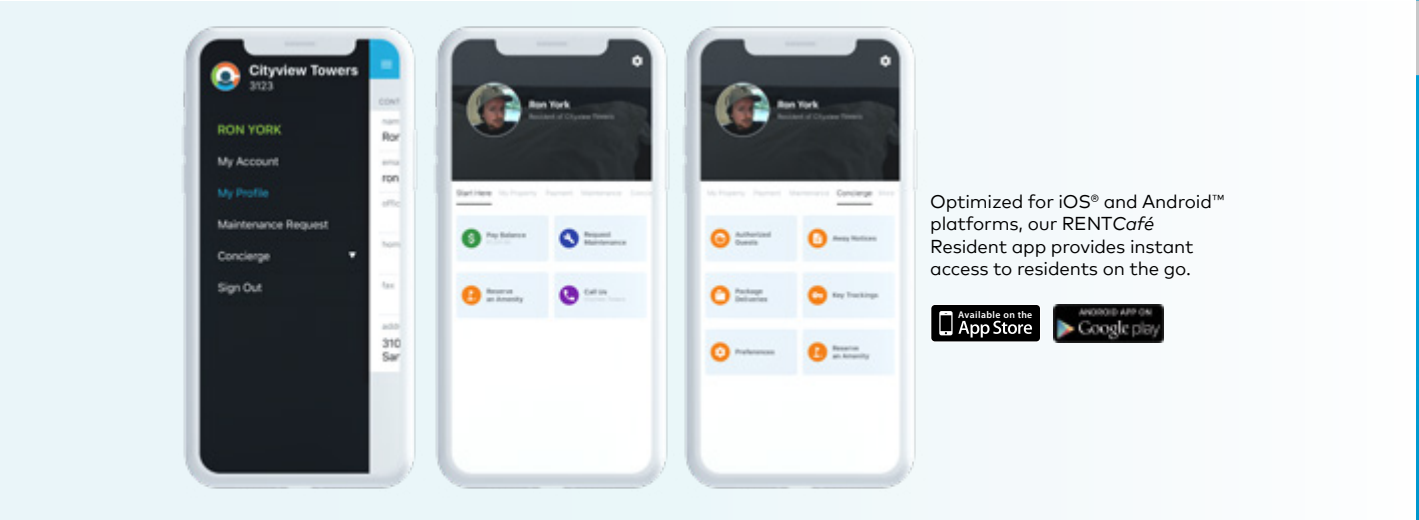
Cityview Towers
3123

RON YORK
My Account
My Profile
Maintenance Request
Concierge
Sign Out

CONT
nam
Ron
ema
ron
offic
hom
fax
addr
310
San

Ron York
Resident of Cityview Towers

Start Here My Property Payment Maintenance Concie

Pay Balance
Request Maintenance
Reserve an Amenity
Call Us

Ron York
Resident of Cityview Towers

My Property Payment Maintenance Concierge More

Authorized Guests
Away Notices
Package Deliveries
Key Trackings
Preferences
Reserve an Amenity

Optimized for iOS® and Android™ platforms, our RENTCafé Resident app provides instant access to residents on the go.

Available on the App Store

ANDROID APP ON Google play